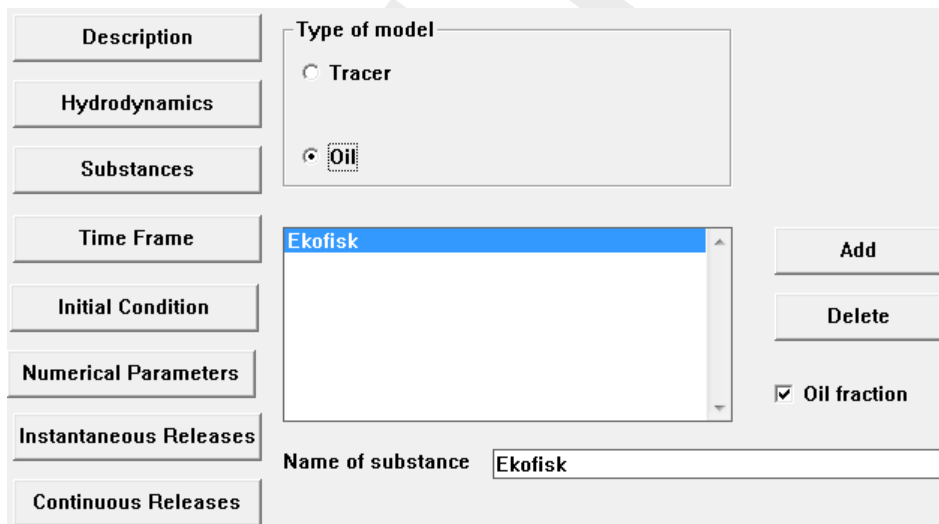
Description

Hydrodynamics

Substances

Time Frame

Initial Condition

Numerical Parameters

Instantaneous Releases

Continuous Releases

Type of model

Tracer

Oil

Ekofisk

Add

Delete

Oil fraction

Name of substance Ekofisk